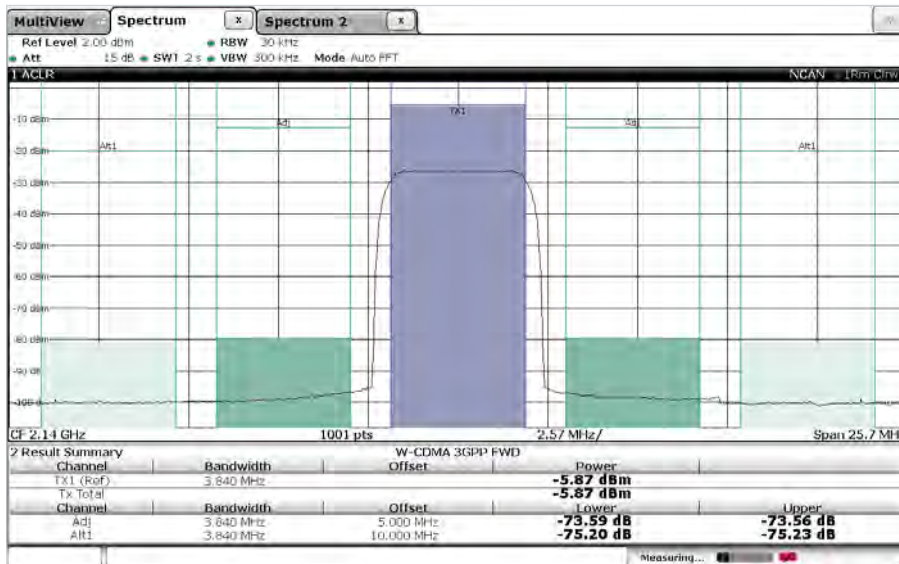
MultiView Spectrum x Spectrum 2 x

Ref Level 2.00 dBm RBW 30 kHz
Att 15 dB SWT 2 s VBW 300 kHz Mode Auto FFT

1 ACLR NCAN 1Rm Clrw

-10 dBm
-20 dBm
-30 dBm
-40 dBm
-50 dBm
-60 dBm
-70 dBm
-80 dBm
-90 dBm
-100 dBm

Alt1 Adj TX1 Adj Alt1

CF 2.14 GHz 1001 pts 2.57 MHz/ Span 25.7 MHz

2 Result Summary W-CDMA 3GPP FWD

| Channel | Bandwidth | Offset | Power | |
|---|---|---|---|---|
| TX1 (Ref) | 3.840 MHz | | -5.87 dBm | |
| Tx Total | | | -5.87 dBm | |
| Channel | Bandwidth | Offset | Lower | Upper |
| Adj | 3.840 MHz | 5.000 MHz | -73.59 dB | -73.56 dB |
| Alt1 | 3.840 MHz | 10.000 MHz | -75.20 dB | -75.23 dB |

Measuring...